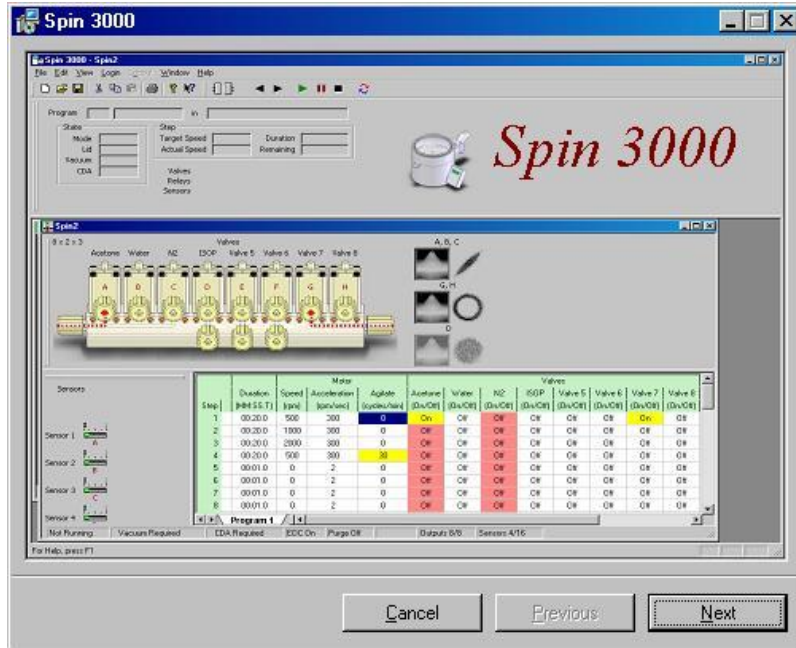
Spin 3000

Spin 3000 - Spin2
File Edit View Login Window Help

Program in
State
Mode
Lid
Vacuum
CDA
Step
Target Speed
Actual Speed
Duration
Remaining
Valves
Relays
Sensors

Spin 3000

Spin2
8 x 2 x 3
Valves
Acetone Water N2 ISOP Valve 5 Valve 6 Valve 7 Valve 8
A B C D E F G H
A, B, C
G, H
D

Sensors
Sensor 1
Sensor 2
Sensor 3
Sensor 4

| Step | Duration [HH:SS.T] | Speed [rpm] | Motor Acceleration [rpm/sec] | Agitate [cycles/sec] | Acetone (On/Off) | Water (On/Off) | N2 (On/Off) | ISOP (On/Off) | Valve 5 (On/Off) | Valve 6 (On/Off) | Valve 7 (On/Off) | Valve 8 (On/Off) |
|---|---|---|---|---|---|---|---|---|---|---|---|---|
| 1 | 00:20.0 | 500 | 300 | 0 | On | Off | Off | Off | Off | Off | On | Off |
| 2 | 00:20.0 | 1000 | 300 | 0 | Off | Off | Off | Off | Off | Off | Off | Off |
| 3 | 00:20.0 | 2000 | 300 | 0 | Off | Off | Off | Off | Off | Off | Off | Off |
| 4 | 00:20.0 | 500 | 300 | 30 | Off | Off | Off | Off | Off | Off | Off | Off |
| 5 | 00:01.0 | 0 | 2 | 0 | Off | Off | Off | Off | Off | Off | Off | Off |
| 6 | 00:01.0 | 0 | 2 | 0 | Off | Off | Off | Off | Off | Off | Off | Off |
| 7 | 00:01.0 | 0 | 2 | 0 | Off | Off | Off | Off | Off | Off | Off | Off |
| 8 | 00:01.0 | 0 | 2 | 0 | Off | Off | Off | Off | Off | Off | Off | Off |

Program 1

Not Running Vacuum Required CDA Required EDC On Purge Off Outputs 8/8 Sensors 4/16
For Help, press F1

Cancel Previous Next